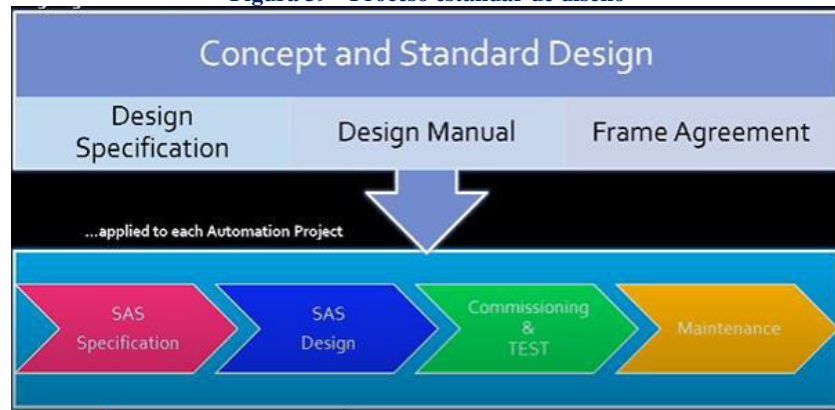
Figura 9. - Proceso estándar de diseño

Concept and Standard Design

Design Specification

Design Manual

Frame Agreement

...applied to each Automation Project

SAS Specification

SAS Design

Commissioning & TEST

Maintenance